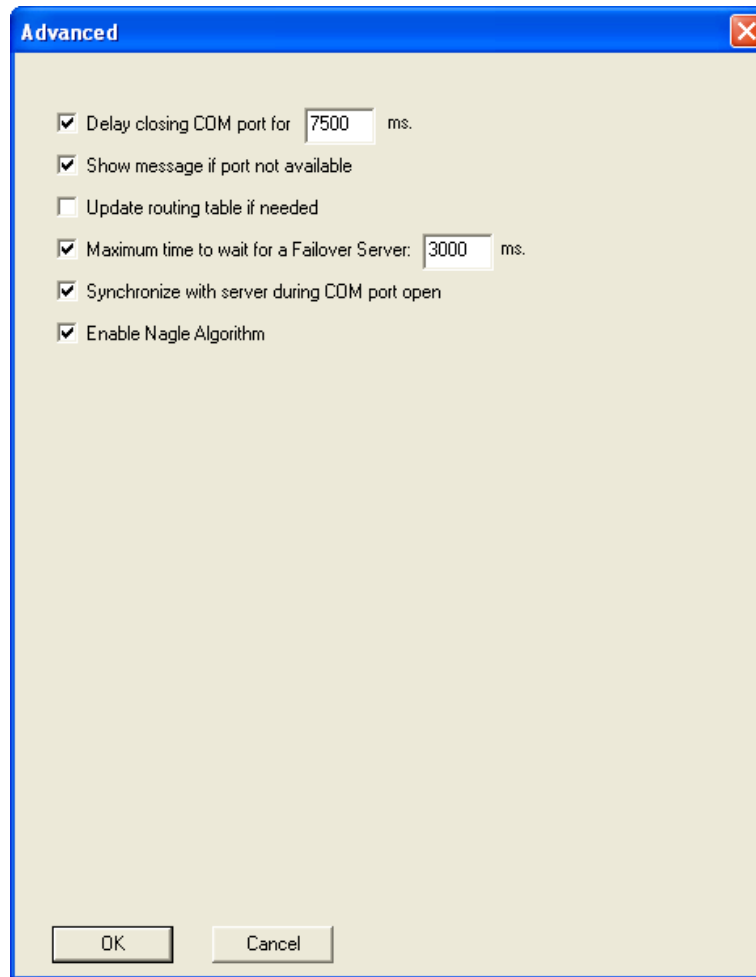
Advanced

Delay closing COM port for 7500 ms.

Show message if port not available

Update routing table if needed

Maximum time to wait for a Failover Server: 3000 ms.

Synchronize with server during COM port open

Enable Nagle Algorithm

OK

Cancel